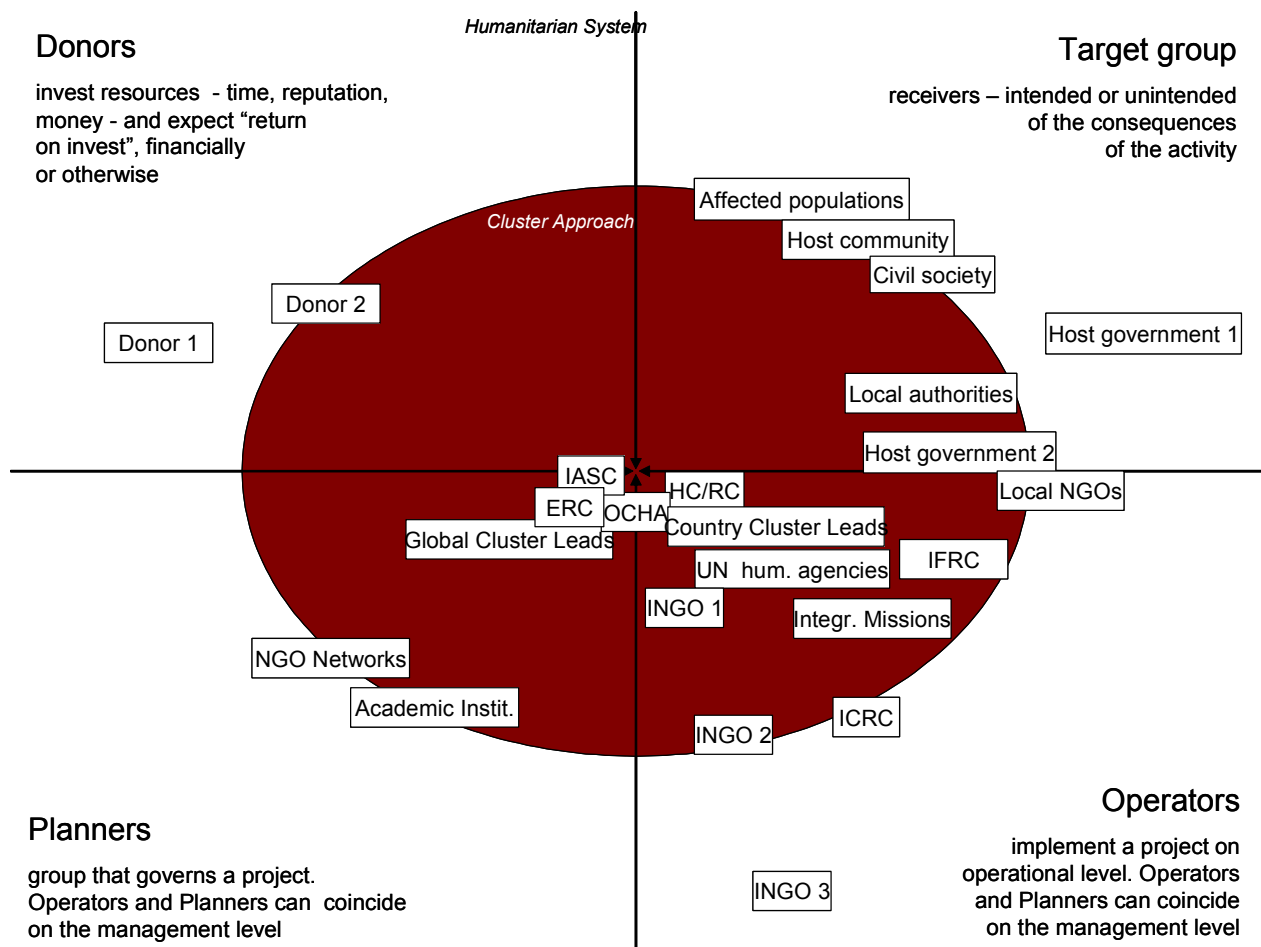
Humanitarian System

Donors

invest resources - time, reputation, money - and expect "return on invest", financially or otherwise

Target group

receivers – intended or unintended of the consequences of the activity

Affected populations

Cluster Approach

Host community

Civil society

Donor 2

Donor 1

Host government 1

Local authorities

Host government 2

IASC

HC/RC

Local NGOs

ERC

OCHA

Country Cluster Leads

Global Cluster Leads

UN hum. agencies

IFRC

INGO 1

Integr. Missions

NGO Networks

Academic Instit.

ICRC

INGO 2

Operators

Planners

group that governs a project. Operators and Planners can coincide on the management level

INGO 3

implement a project on operational level. Operators and Planners can coincide on the management level